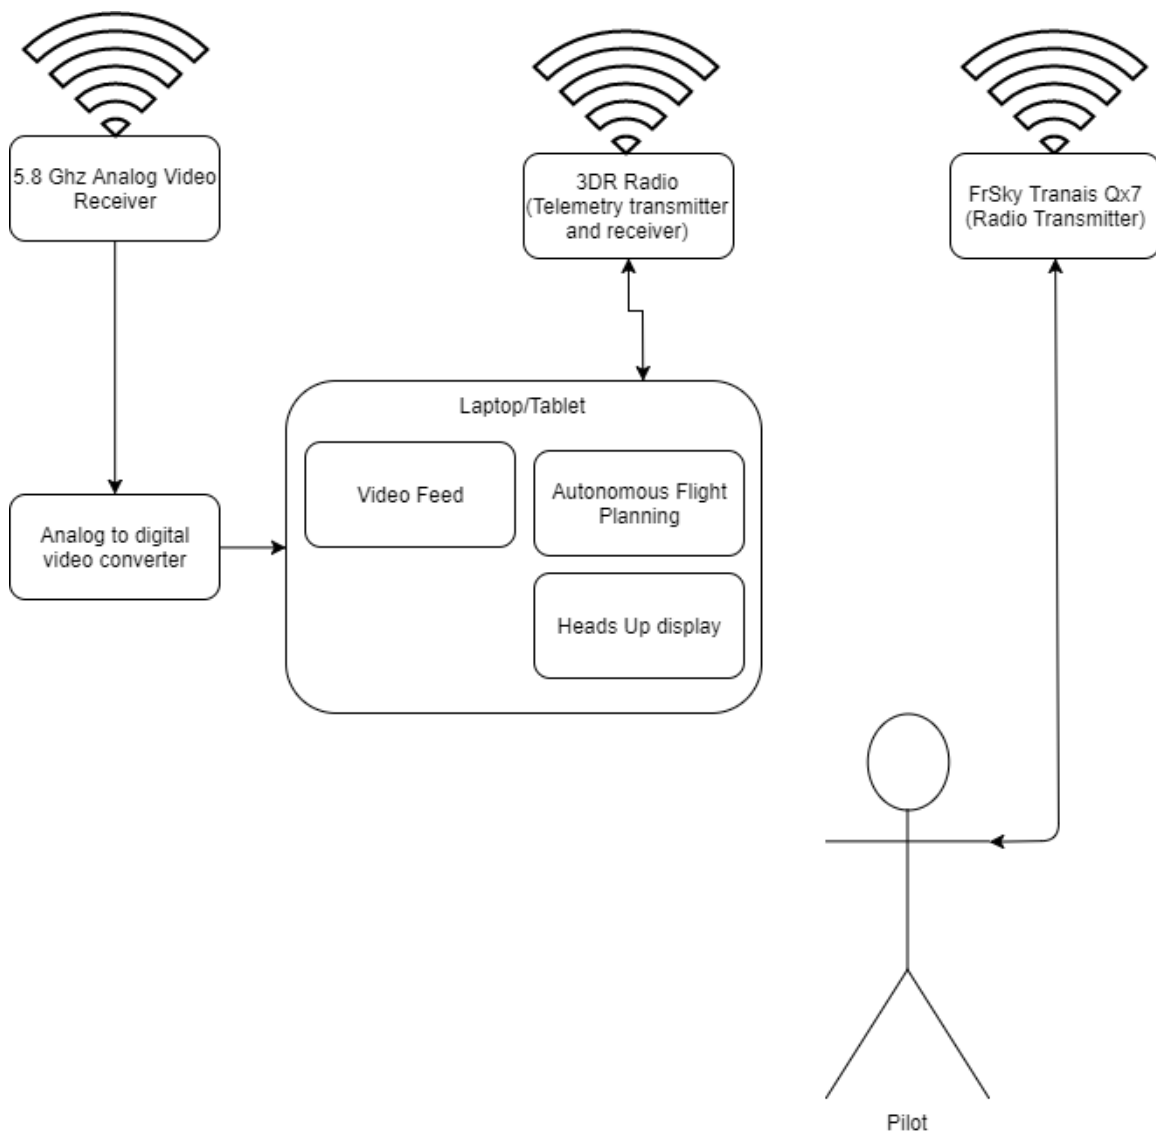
5.8 Ghz Analog Video Receiver

3DR Radio (Telemetry transmitter and receiver)

FrSky Tranais Qx7 (Radio Transmitter)

Analog to digital video converter

Laptop/Tablet

Video Feed

Autonomous Flight Planning

Heads Up display

Pilot